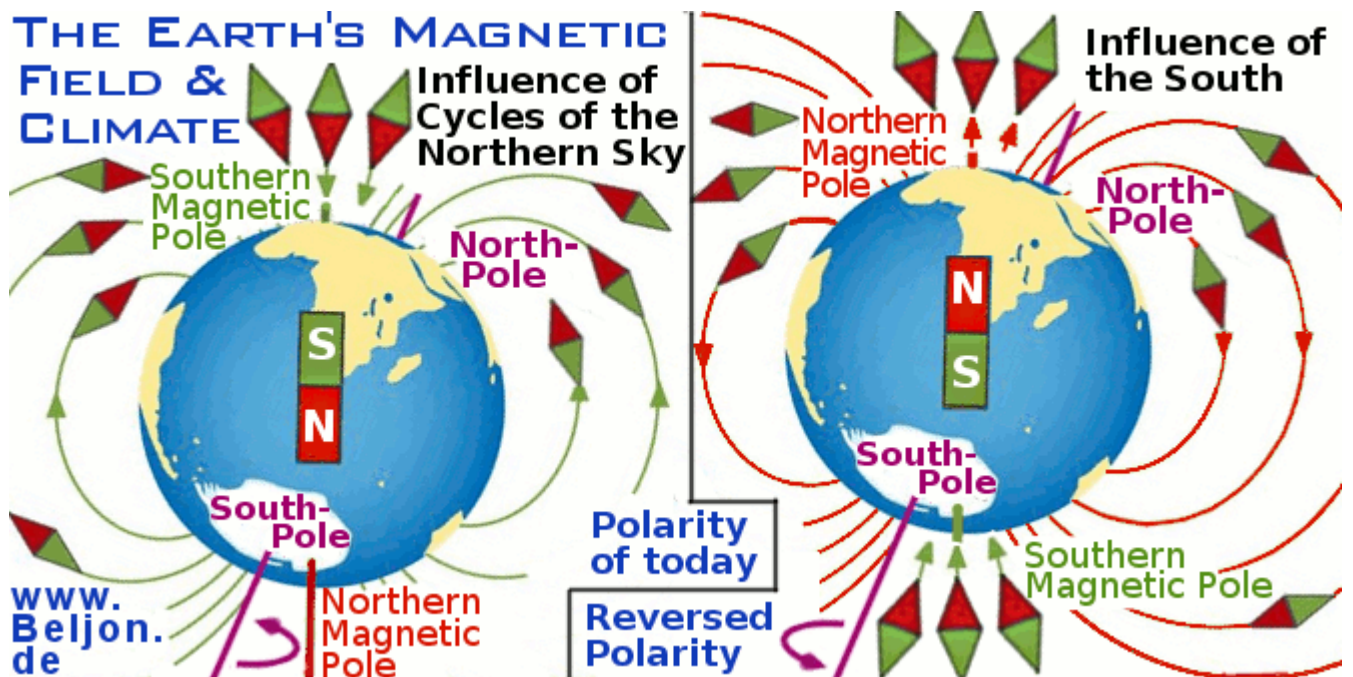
THE EARTH'S MAGNETIC FIELD & CLIMATE

Influence of Cycles of the Northern Sky

Southern Magnetic Pole

North-Pole

S

N

South-Pole

Northern Magnetic Pole

www. Beljon. de

Polarity of today

Reversed Polarity

Influence of the South

Northern Magnetic Pole

North-Pole

N

S

South-Pole

Southern Magnetic Pole